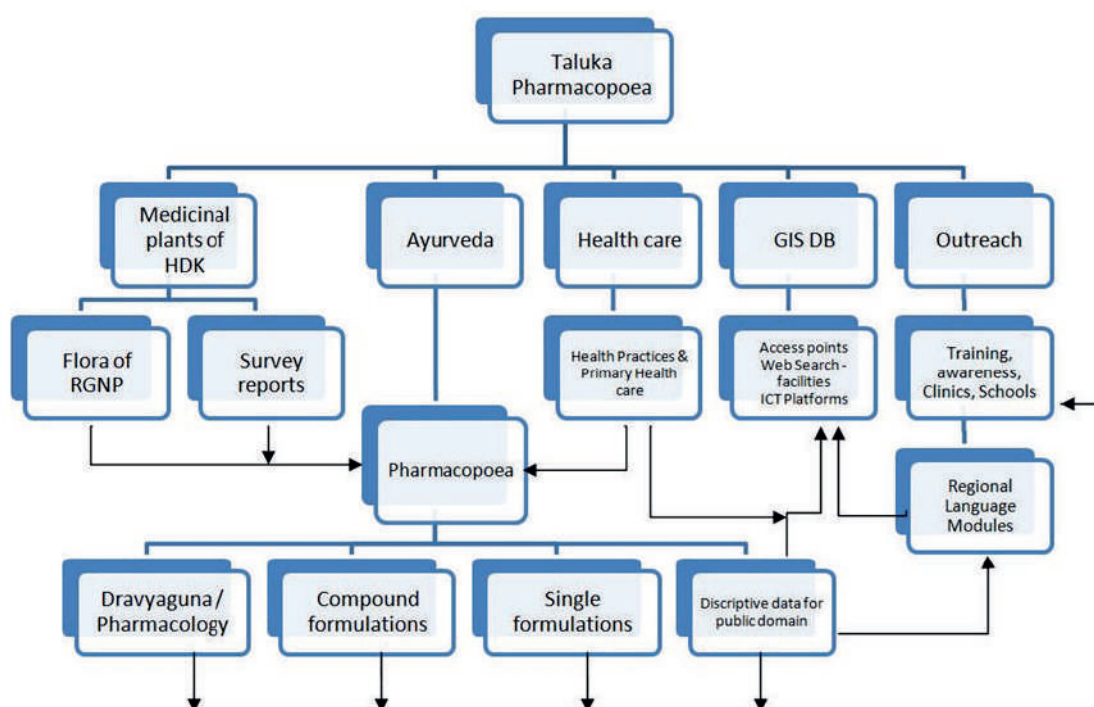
Taluka Pharmacopoea

Medicinal plants of HDK

Ayurveda

Health care

GIS DB

Outreach

Flora of RGNP

Survey reports

Health Practices & Primary Health care

Access points Web Search - facilities ICT Platforms

Training, awareness, Clinics, Schools

Pharmacopoea

Regional Language Modules

Dravyaguna / Pharmacology

Compound formulations

Single formulations

Discriptive data for public domain